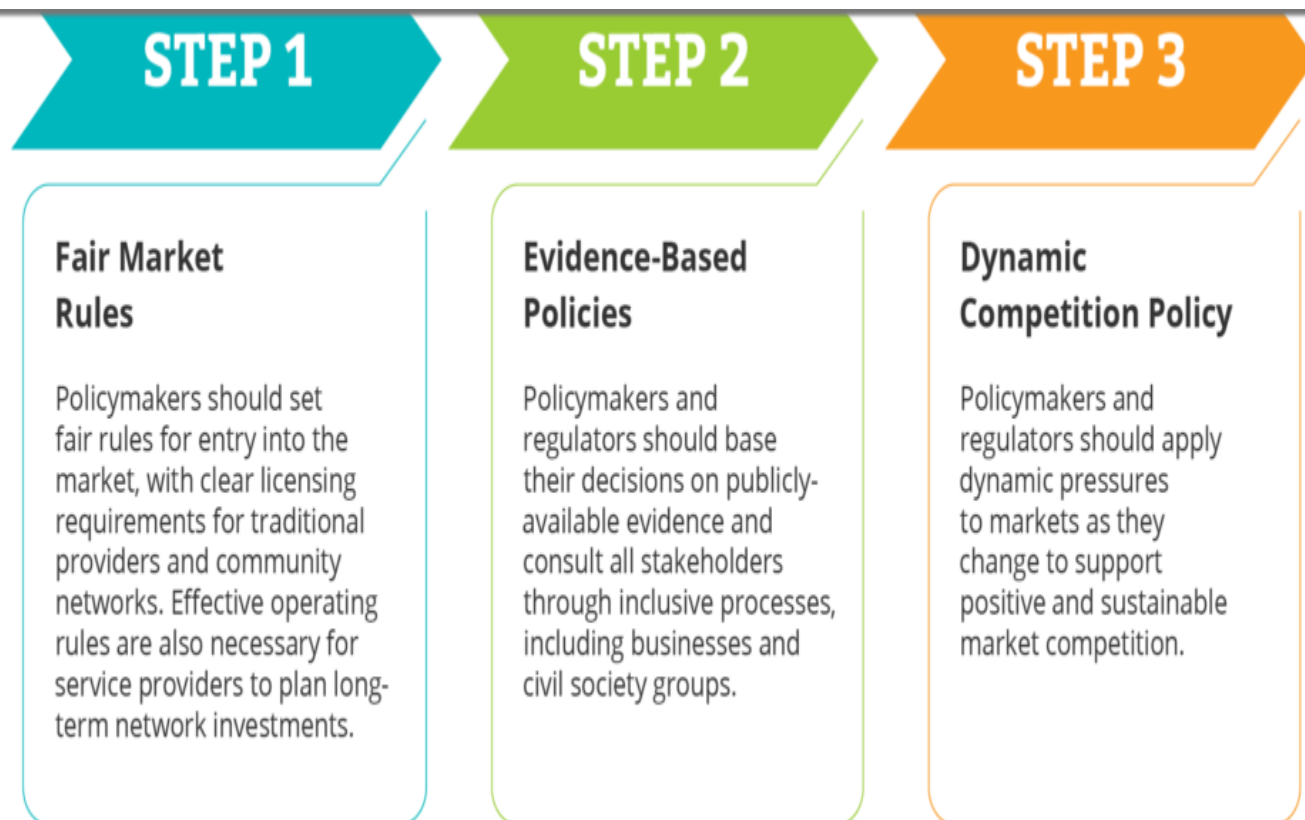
STEP 1

Fair Market Rules

Policymakers should set fair rules for entry into the market, with clear licensing requirements for traditional providers and community networks. Effective operating rules are also necessary for service providers to plan long-term network investments.

STEP 2

Evidence-Based Policies

Policymakers and regulators should base their decisions on publicly-available evidence and consult all stakeholders through inclusive processes, including businesses and civil society groups.

STEP 3

Dynamic Competition Policy

Policymakers and regulators should apply dynamic pressures to markets as they change to support positive and sustainable market competition.